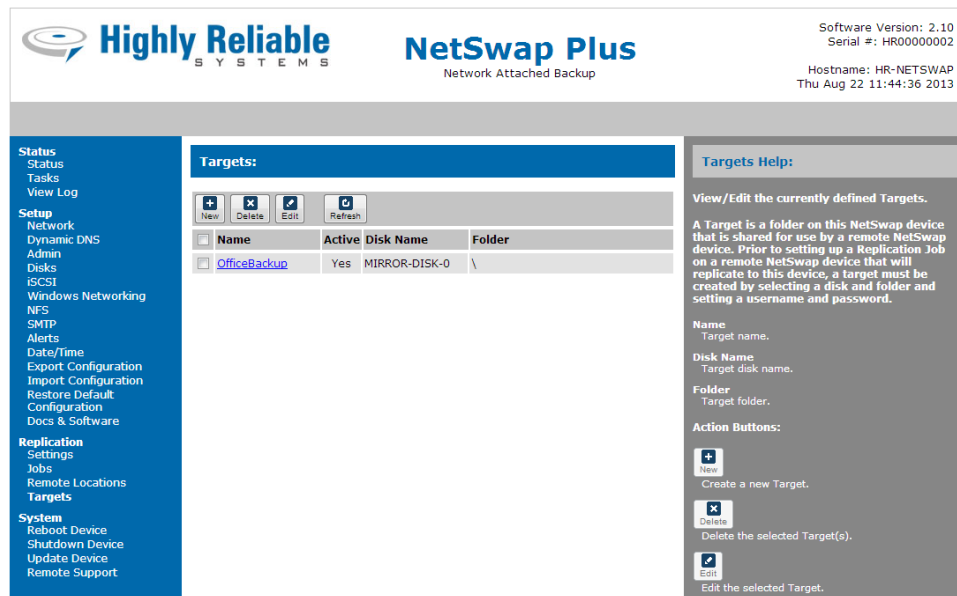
Highly Reliable
SYSTEMS

NetSwap Plus
Network Attached Backup

Software Version: 2.10
Serial #: HR00000002

Hostname: HR-NETSWAP
Thu Aug 22 11:44:36 2013

Status
Status
Tasks
View Log
Setup
Network
Dynamic DNS
Admin
Disks
iSCSI
Windows Networking
NFS
SMTP
Alerts
Date/Time
Export Configuration
Import Configuration
Restore Default Configuration
Docs & Software
Replication
Settings
Jobs
Remote Locations
Targets
System
Reboot Device
Shutdown Device
Update Device
Remote Support

Targets:

New Delete Edit Refresh

| | Name | Active | Disk Name | Folder |
|---|---|---|---|---|
| | OfficeBackup | Yes | MIRROR-DISK-0 | \ |

Targets Help:

View/Edit the currently defined Targets.

A Target is a folder on this NetSwap device that is shared for use by a remote NetSwap device. Prior to setting up a Replication Job on a remote NetSwap device that will replicate to this device, a target must be created by selecting a disk and folder and setting a username and password.

Name
Target name.

Disk Name
Target disk name.

Folder
Target folder.

Action Buttons:

New
Create a new Target.

Delete
Delete the selected Target(s).

Edit
Edit the selected Target.